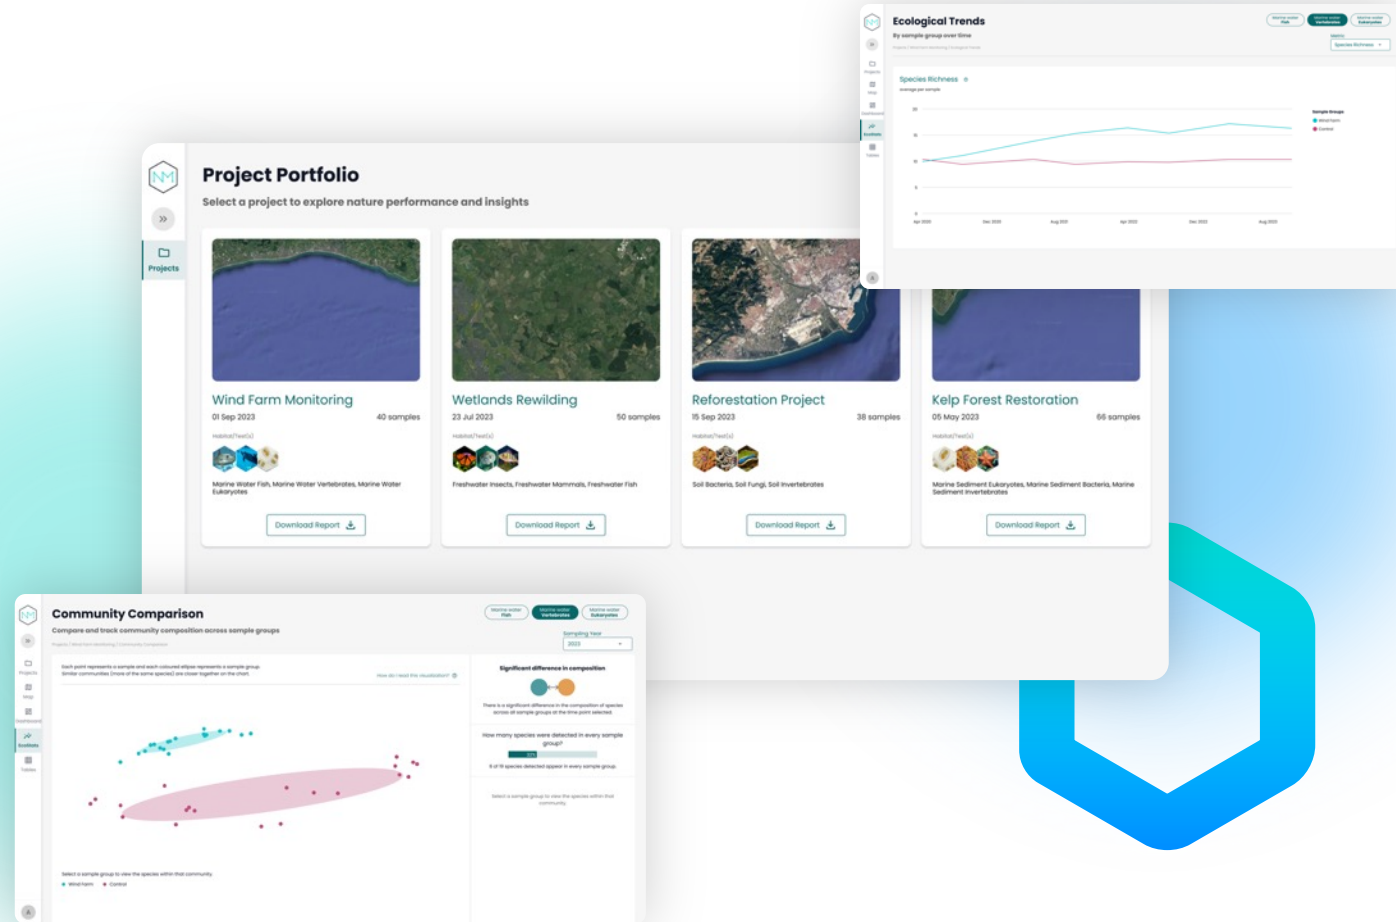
Ecological Trends
By sample group over time

Marine water Fish
Marine water Vertebrates
Marine water Eukaryotes

Species Richness

Species Richness
average per sample

20
15
10
5
0

Apr 2020
Dec 2020
Aug 2021
Apr 2022
Dec 2022
Aug 2023

Sample Groups
Wind Farm
Control

Project Portfolio
Select a project to explore nature performance and insights

Projects

Wind Farm Monitoring
01 Sep 2023
40 samples
Habitat/Test(s)
Marine Water Fish, Marine Water Vertebrates, Marine Water Eukaryotes
Download Report

Wetlands Rewilding
23 Jul 2023
50 samples
Habitat/Test(s)
Freshwater Insects, Freshwater Mammals, Freshwater Fish
Download Report

Reforestation Project
15 Sep 2023
38 samples
Habitat/Test(s)
Soil Bacteria, Soil Fungi, Soil Invertebrates
Download Report

Kelp Forest Restoration
05 May 2023
66 samples
Habitat/Test(s)
Marine Sediment Eukaryotes, Marine Sediment Bacteria, Marine Sediment Invertebrates
Download Report

Community Comparison
Compare and track community composition across sample groups

Marine water Fish
Marine water Vertebrates
Marine water Eukaryotes
Sampling Year
2023

Projects
Map
Dashboard
EcoStats
Tables

Each point represents a sample and each coloured ellipse represents a sample group. Similar communities (more of the same species) are closer together on the chart.
How do I read this visualization?

Significant difference in composition
There is a significant difference in the composition of species across all sample groups at the time point selected.

How many species were detected in every sample group?
6 of 11 species detected appear in every sample group.

Select a sample group to view the species within that community.

Select a sample group to view the species within that community.
Wind Farm
Control